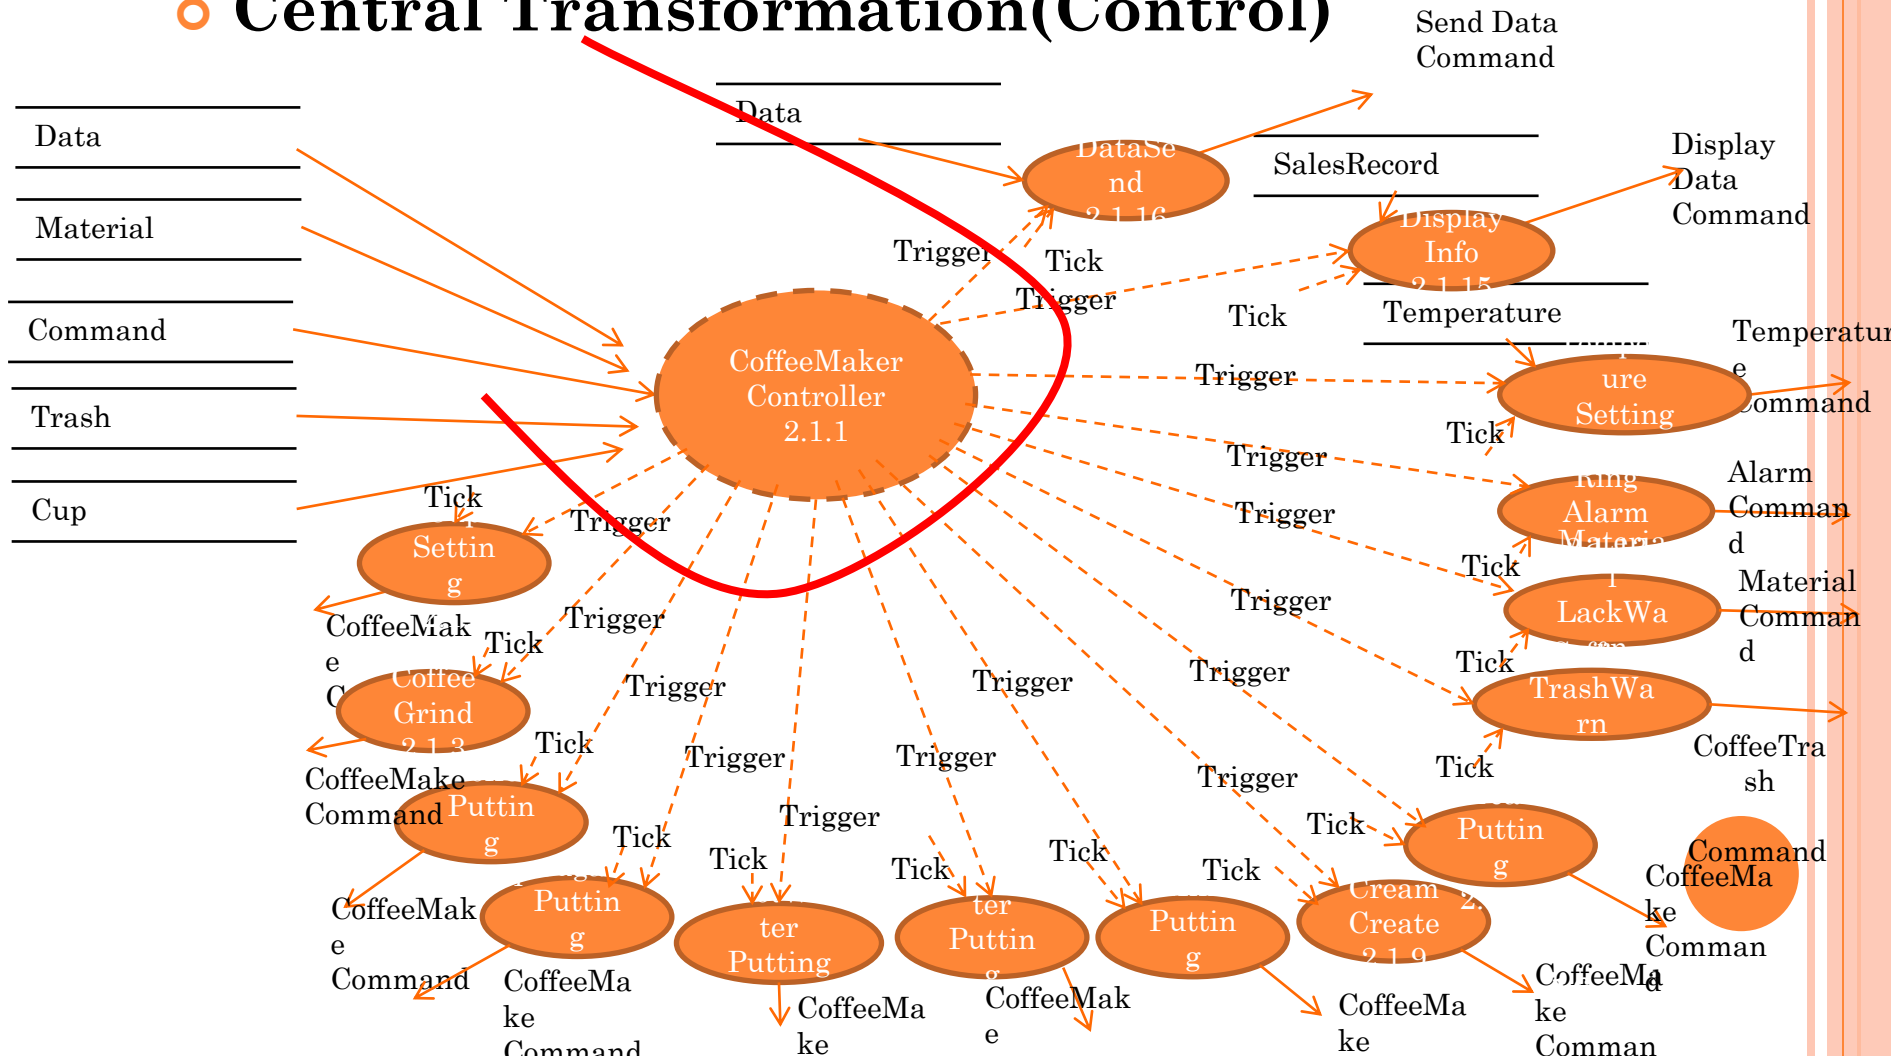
Central Transformation(Control)

Send Data Command

Data

Data

Material

Command

Trash

Cup

DataSend 2.1.16

SalesRecord

Display Data Command

Display Info 2.1.15

Temperature

Temperature Setting

Temperature Command

CoffeeMaker Controller 2.1.1

Ring Alarm

Alarm Command

Material LackWarn

Material Command

TrashWarn

CoffeeTrash

Setting

CoffeeMake C

Coffee Grind 2.1.3

CoffeeMake Command

Putting

CoffeeMake Command

Putting

CoffeeMake Command

ter Putting

CoffeeMake

ter Putting

CoffeeMake

Putting

CoffeeMake

Cream Create 2.1.9

CoffeeMake Command

Putting

CoffeeMake Comman

Command

Trigger
Tick
Trigger
Tick
Trigger
Tick
Trigger
Tick
Trigger
Tick
Trigger
Tick
Trigger
Tick
Trigger
Tick
Trigger
Tick
Trigger
Tick
Trigger
Tick
Trigger
Tick
Trigger
Tick
Trigger
Tick
Trigger
Tick
Trigger
Tick